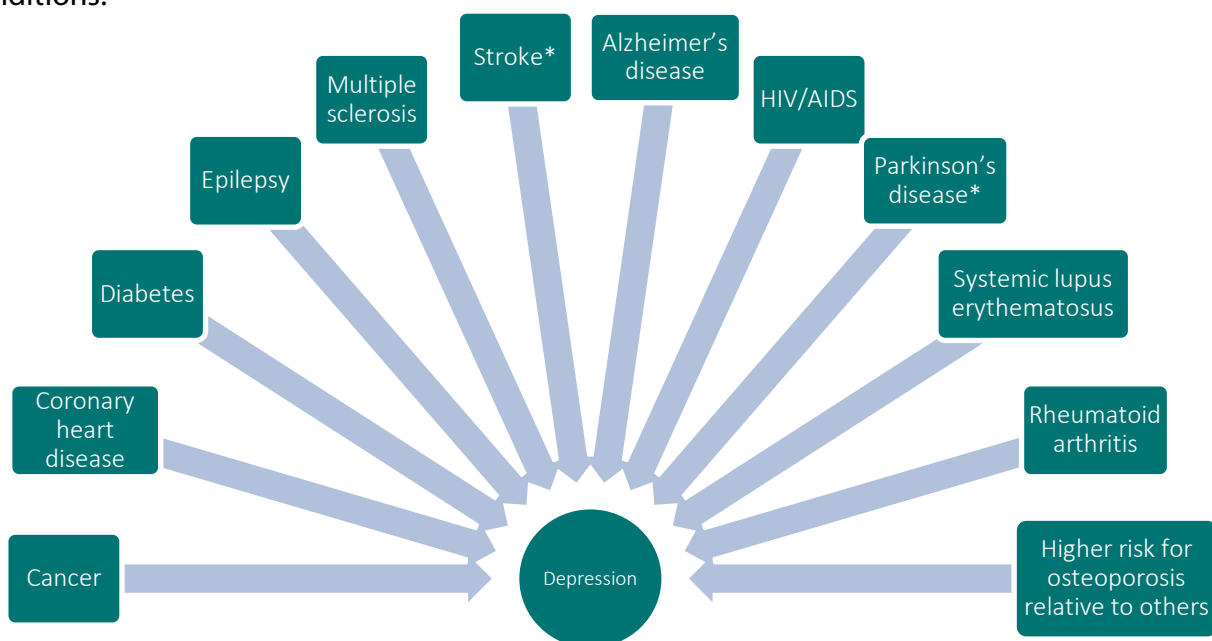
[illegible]nditions:

Cancer

Coronary heart disease

Diabetes

Epilepsy

Multiple sclerosis

Stroke*

Alzheimer's disease

HIV/AIDS

Parkinson's disease*

Systemic lupus erythematosus

Rheumatoid arthritis

Higher risk for osteoporosis relative to others

Depression